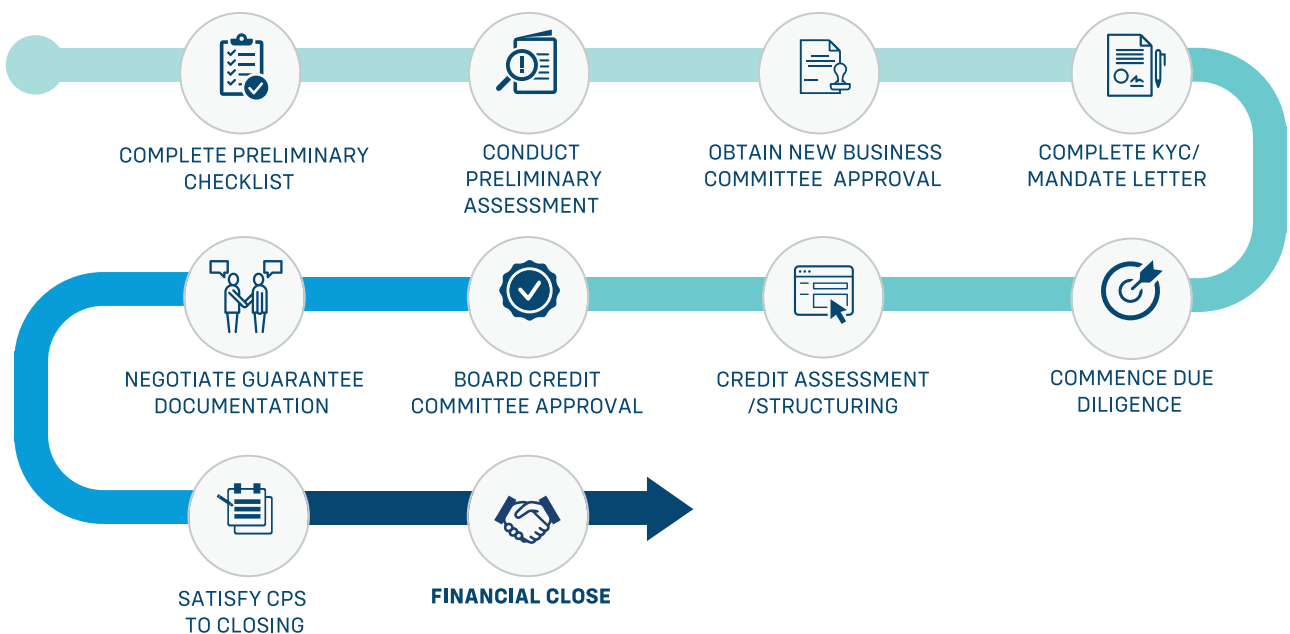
COMPLETE PRELIMINARY CHECKLIST

CONDUCT PRELIMINARY ASSESSMENT

OBTAIN NEW BUSINESS COMMITTEE APPROVAL

COMPLETE KYC/ MANDATE LETTER

COMMENCE DUE DILIGENCE

CREDIT ASSESSMENT /STRUCTURING

BOARD CREDIT COMMITTEE APPROVAL

NEGOTIATE GUARANTEE DOCUMENTATION

SATISFY CPS TO CLOSING

FINANCIAL CLOSE